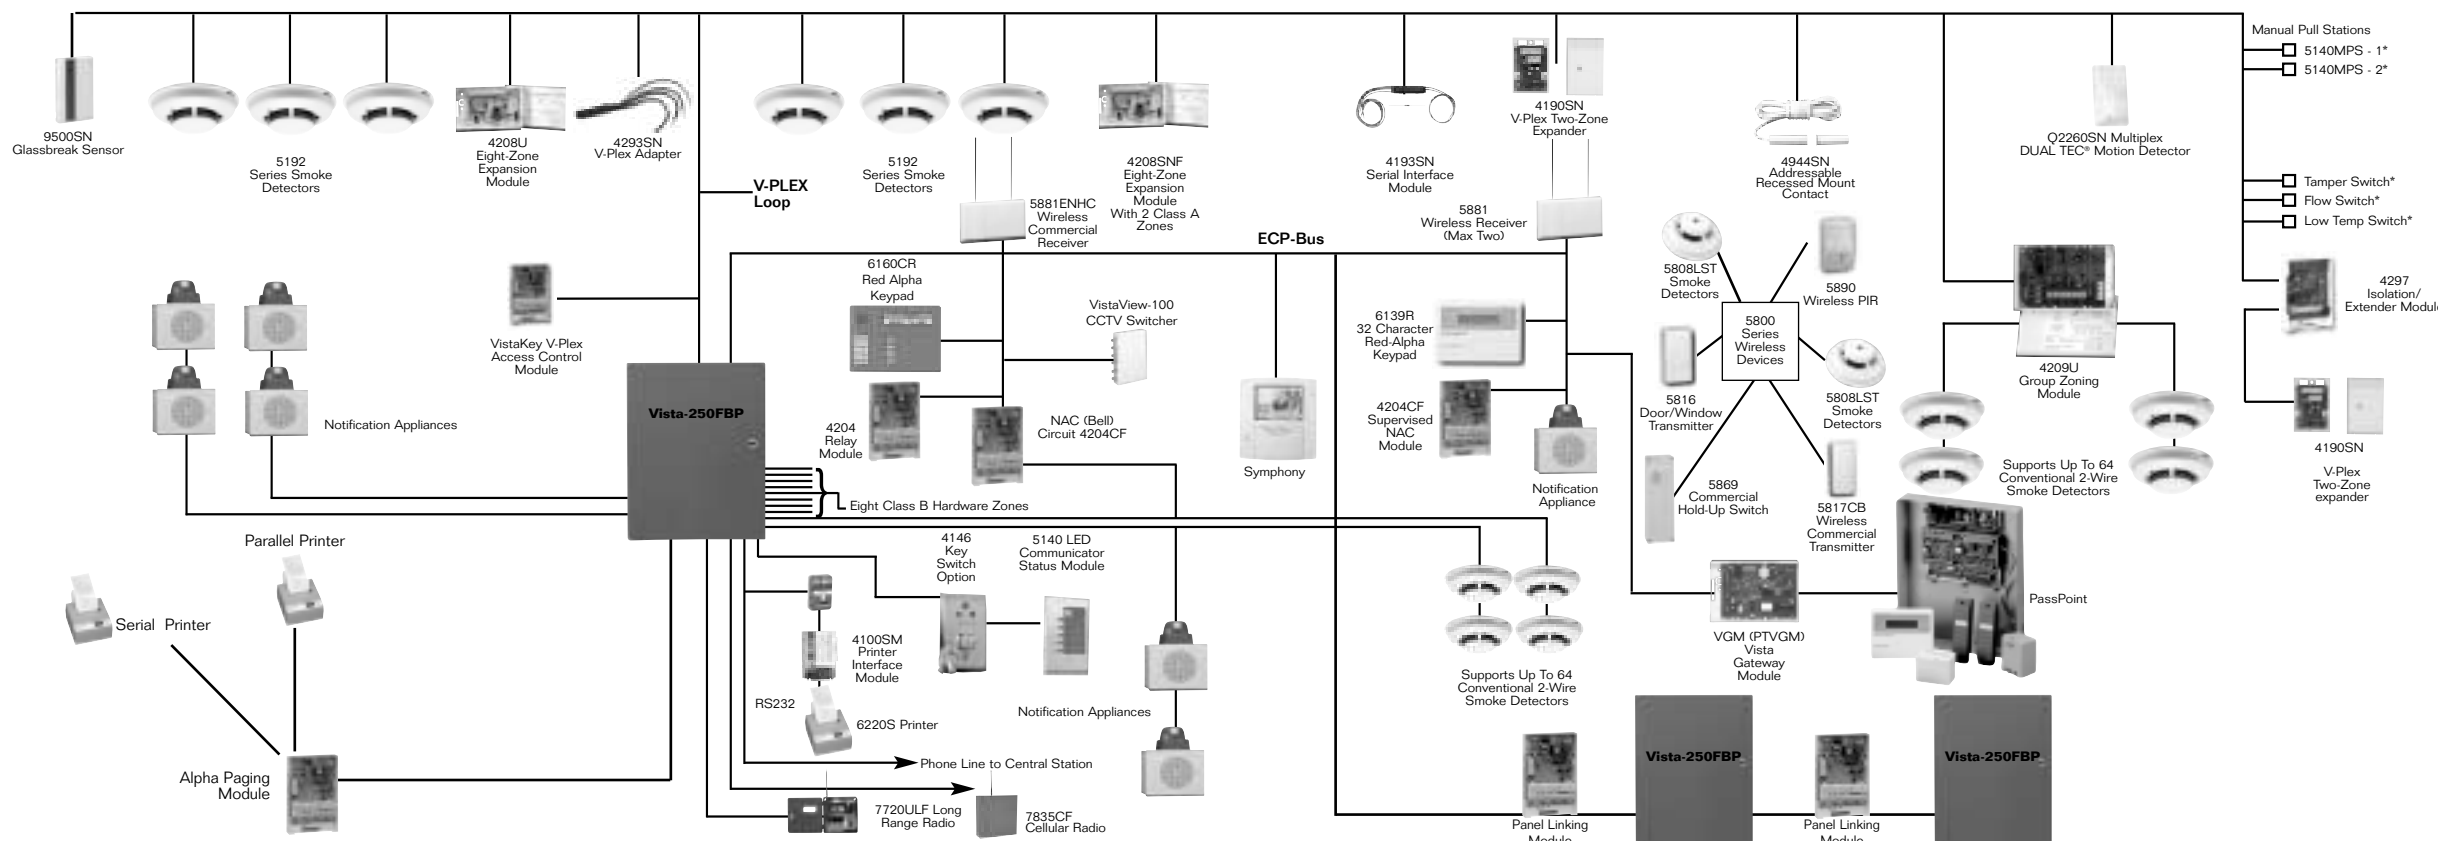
Manual Pull Stations
5140MPS - 1*
5140MPS - 2*

9500SN
Glassbreak Sensor

5192
Series Smoke
Detectors

4208U
Eight-Zone
Expansion
Module

4293SN
V-Plex Adapter

5192
Series Smoke
Detectors

4208SNF
Eight-Zone
Expansion
Module
With 2 Class A
Zones

4193SN
Serial Interface
Module

4190SN
V-Plex Two-Zone
Expander

4944SN
Addressable
Recessed Mount
Contact

Q2260SN Multiplex
DUAL TEC® Motion Detector

Tamper Switch*
Flow Switch*
Low Temp Switch*

V-PLEX
Loop

5881ENHC
Wireless
Commercial
Receiver

ECP-Bus

5881
Wireless Receiver
(Max Two)

5808LST
Smoke
Detectors

5890
Wireless PIR

4297
Isolation/
Extender Modul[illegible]

6160CR
Red Alpha
Keypad

VistaView-100
CCTV Switcher

6139R
32 Character
Red-Alpha
Keypad

5800
Series
Wireless
Devices

VistaKey V-Plex
Access Control
Module

4209U
Group Zoning
Module

5808LST
Smoke
Detectors

5816
Door/Window
Transmitter

Vista-250FBP

4204
Relay
Module

NAC (Bell)
Circuit 4204CF

Notification Appliances

4204CF
Supervised
NAC
Module

Symphony

Notification
Appliance

Supports Up To 64
Conventional 2-Wire
Smoke Detectors

4190SN

V-Plex
Two-Zone
expander

5869
Commercial
Hold-Up Switch

5817CB
Wireless
Commercial
Transmitter

Eight Class B Hardware Zones

Parallel Printer

4146
Key
Switch
Option

5140 LED
Communicator
Status Module

PassPoint

Serial Printer

4100SM
Printer
Interface
Module

VGM (PTVGM)
Vista
Gateway
Module

Supports Up To 64
Conventional 2-Wire
Smoke Detectors

RS232

6220S Printer

Notification Appliances

Alpha Paging
Module

Phone Line to Central Station

Vista-250FBP

Vista-250FBP

7720ULF Long
Range Radio

7835CF
Cellular Radio

Panel Linking
Module

Panel Linking
Module